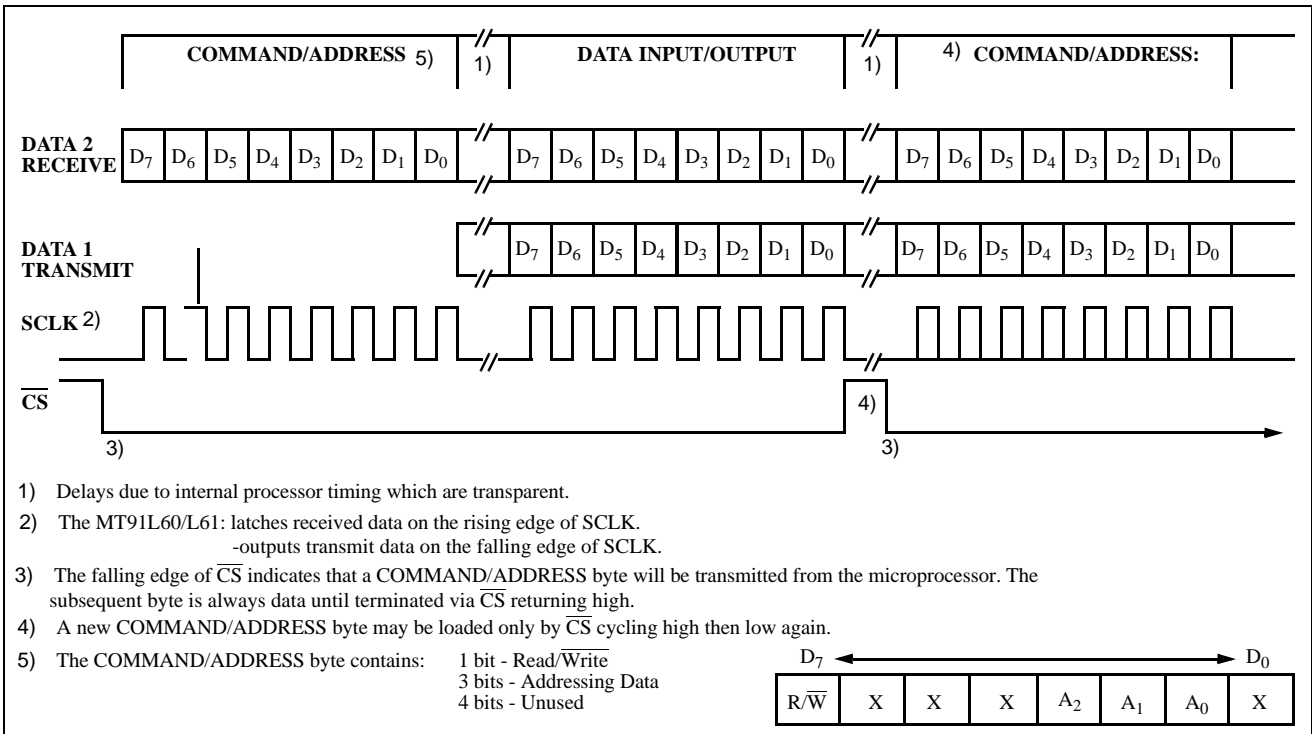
COMMAND/ADDRESS 5) 1) DATA INPUT/OUTPUT 1) 4) COMMAND/ADDRESS:

DATA 2 RECEIVE $D_7$ $D_6$ $D_5$ $D_4$ $D_3$ $D_2$ $D_1$ $D_0$ $D_7$ $D_6$ $D_5$ $D_4$ $D_3$ $D_2$ $D_1$ $D_0$ $D_7$ $D_6$ $D_5$ $D_4$ $D_3$ $D_2$ $D_1$ $D_0$

DATA 1 TRANSMIT $D_7$ $D_6$ $D_5$ $D_4$ $D_3$ $D_2$ $D_1$ $D_0$ $D_7$ $D_6$ $D_5$ $D_4$ $D_3$ $D_2$ $D_1$ $D_0$

SCLK 2)

$\overline{CS}$ 4)

3) 3)

1) Delays due to internal processor timing which are transparent.

2) The MT91L60/L61: latches received data on the rising edge of SCLK.
-outputs transmit data on the falling edge of SCLK.

3) The falling edge of $\overline{CS}$ indicates that a COMMAND/ADDRESS byte will be transmitted from the microprocessor. The subsequent byte is always data until terminated via $\overline{CS}$ returning high.

4) A new COMMAND/ADDRESS byte may be loaded only by $\overline{CS}$ cycling high then low again.

5) The COMMAND/ADDRESS byte contains: 1 bit - Read/$\overline{Write}$
3 bits - Addressing Data
4 bits - Unused

$D_7$ $D_0$

| R/$\overline{W}$ | X | X | X | $A_2$ | $A_1$ | $A_0$ | X |
|---|---|---|---|---|---|---|---|